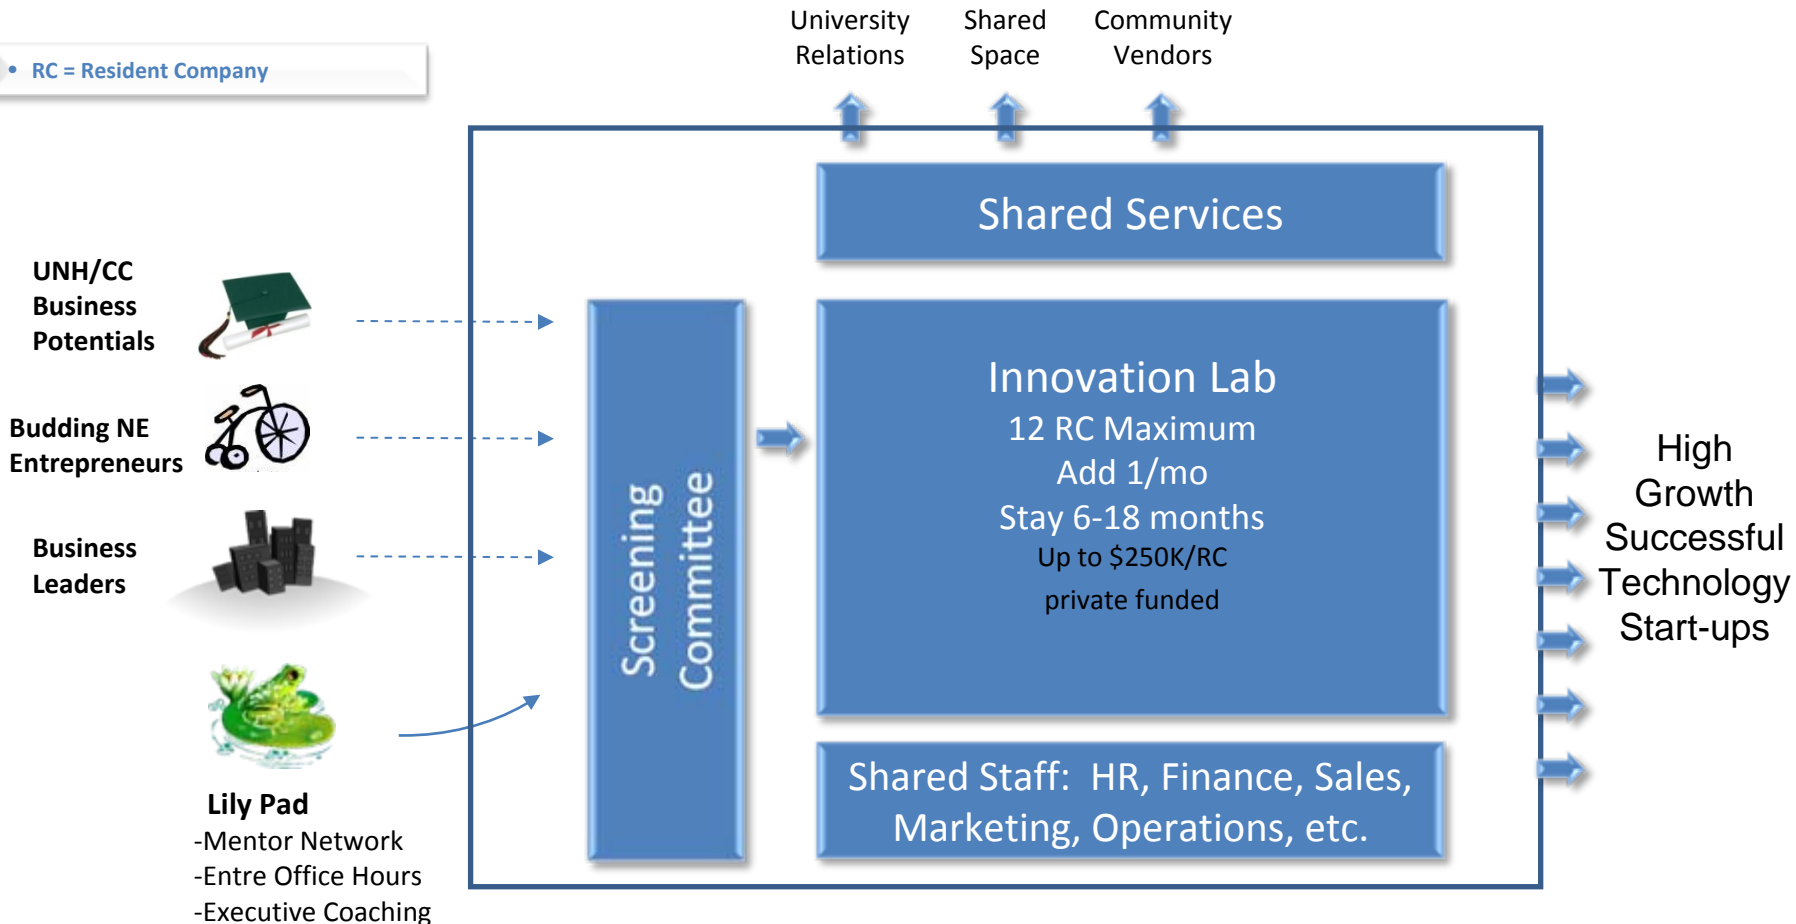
• RC = Resident Company

University Relations

Shared Space

Community Vendors

Shared Services

UNH/CC Business Potentials

Budding NE Entrepreneurs

Business Leaders

Screening Committee

Innovation Lab
12 RC Maximum
Add 1/mo
Stay 6-18 months
Up to $250K/RC
private funded

High Growth Successful Technology Start-ups

Lily Pad
-Mentor Network
-Entre Office Hours
-Executive Coaching

Shared Staff: HR, Finance, Sales, Marketing, Operations, etc.